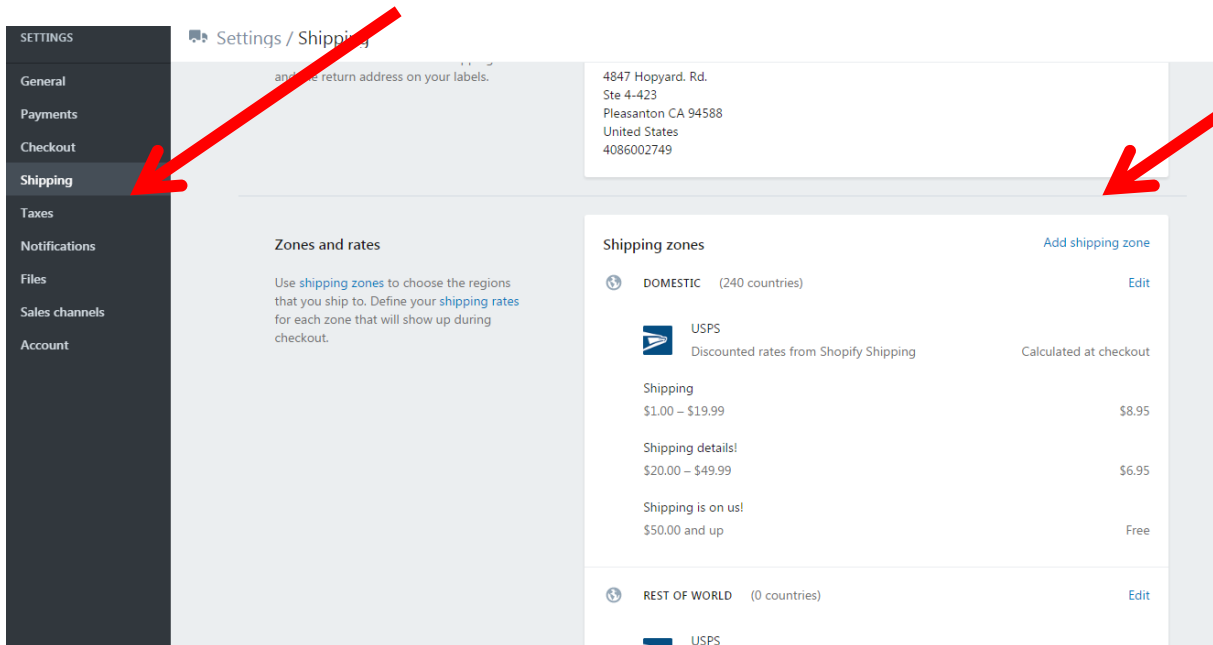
SETTINGS

General
Payments
Checkout
Shipping
Taxes
Notifications
Files
Sales channels
Account

Settings / Shipping

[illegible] return address on your labels.

4847 Hopyard. Rd.
Ste 4-423
Pleasanton CA 94588
United States
4086002749

Zones and rates

Use shipping zones to choose the regions that you ship to. Define your shipping rates for each zone that will show up during checkout.

Shipping zones
Add shipping zone

DOMESTIC (240 countries)
Edit

USPS
Discounted rates from Shopify Shipping
Calculated at checkout

Shipping
$1.00 – $19.99
$8.95

Shipping details!
$20.00 – $49.99
$6.95

Shipping is on us!
$50.00 and up
Free

REST OF WORLD (0 countries)
Edit

USPS